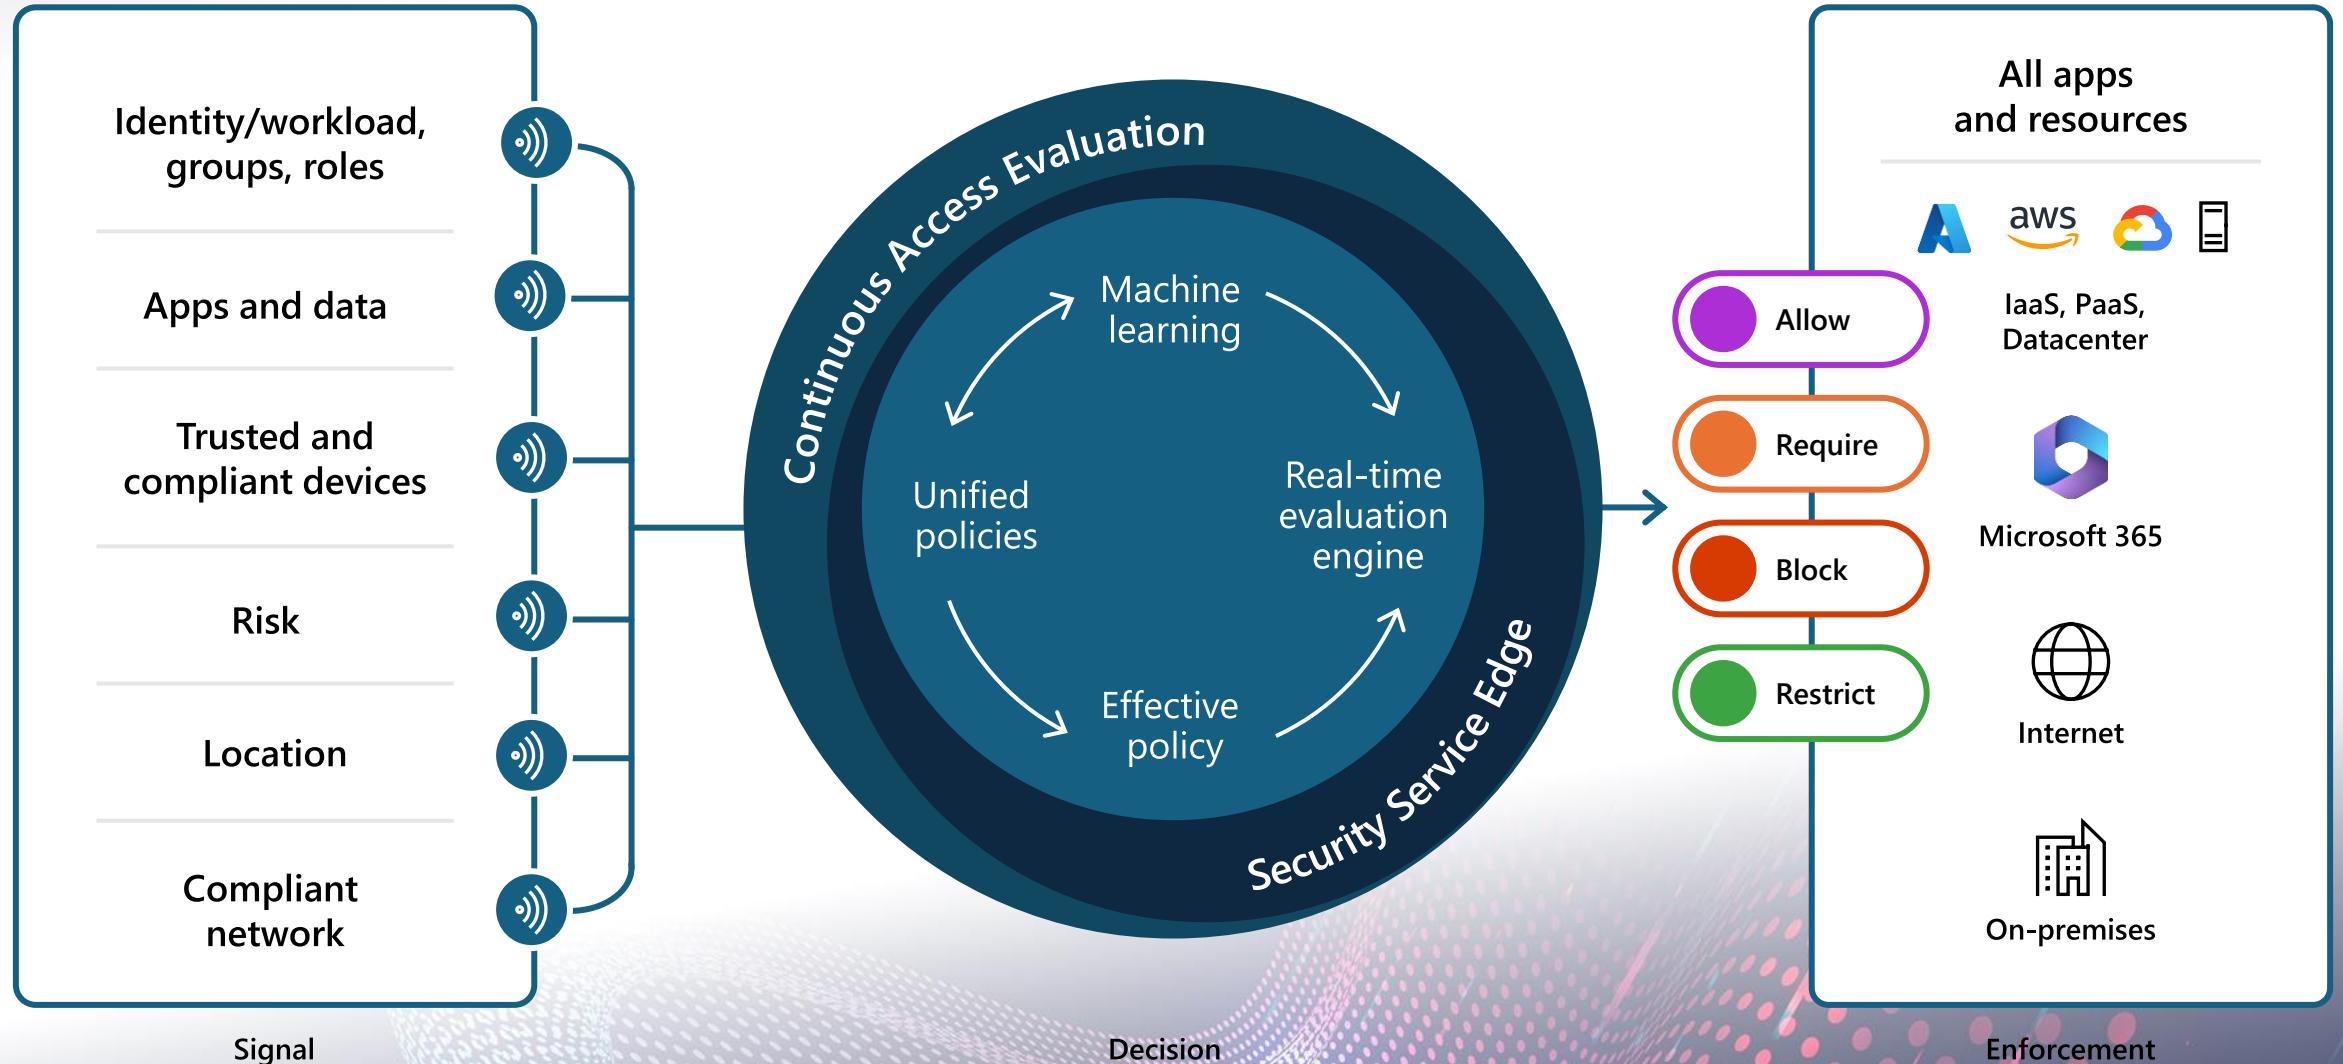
Identity/workload, groups, roles

Apps and data

Trusted and compliant devices

Risk

Location

Compliant network

Signal

Continuous Access Evaluation

Machine learning

Unified policies

Real-time evaluation engine

Effective policy

Security Service Edge

Decision

Allow

Require

Block

Restrict

All apps and resources

aws

IaaS, PaaS, Datacenter

Microsoft 365

Internet

On-premises

Enforcement